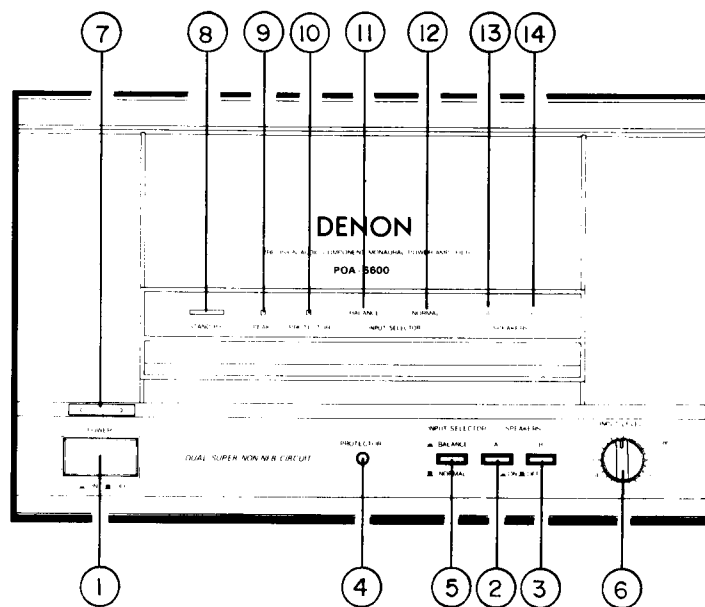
7 8 9 10 11 12 13 14

DENON

PRECISION AUDIO COMPONENT MONAURAL POWER AMPLIFIER

POA-6600

STANDBY PEAK PROTECTION BALANCE NORMAL INPUT SELECTOR SPEAKERS

POWER

DUAL SUPER NON-NFB CIRCUIT

PROTECTION

INPUT SELECTOR SPEAKERS

BALANCE A B

NORMAL ON OFF

INPUT LEVEL

1 4 5 2 3 6